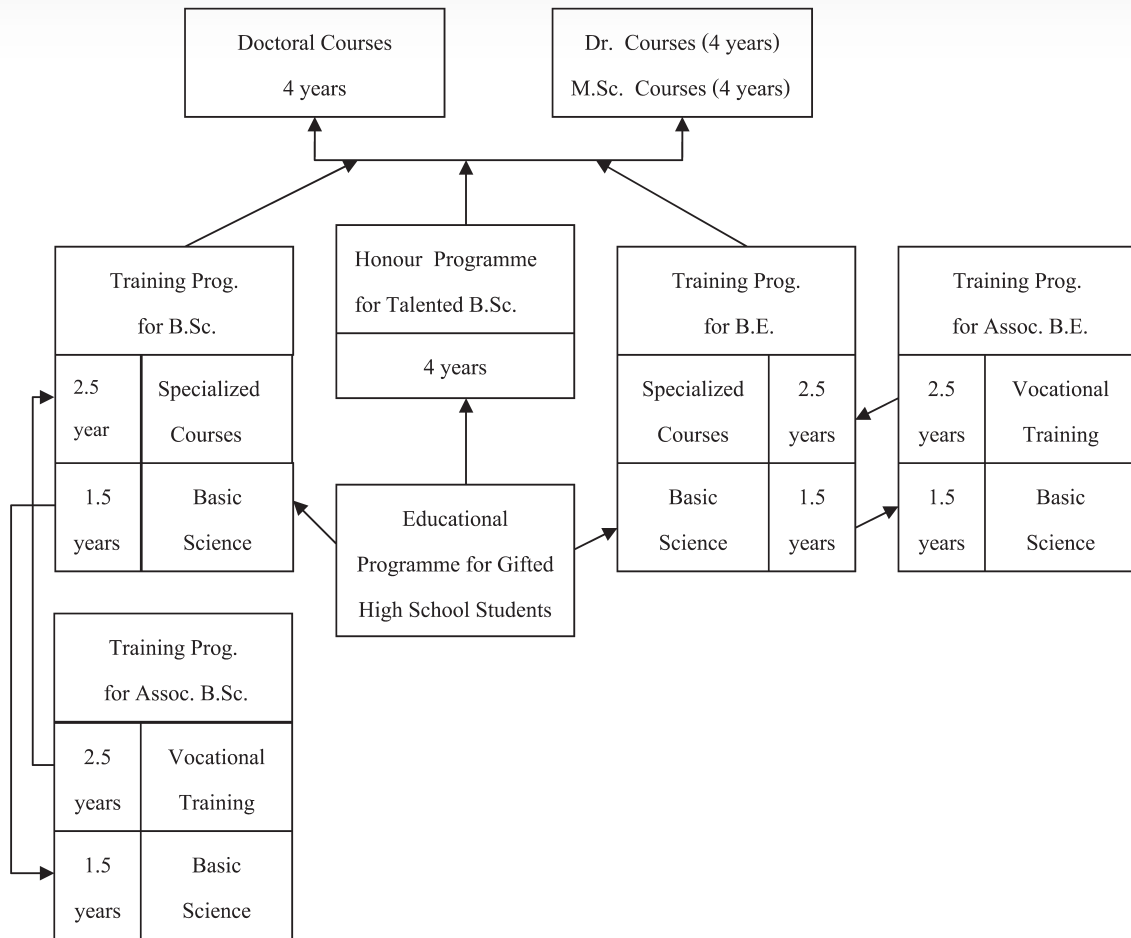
Doctoral Courses
4 years

Dr. Courses (4 years)
M.Sc. Courses (4 years)

Training Prog.
for B.Sc.

| 2.5 year | Specialized Courses |
|---|---|
| 1.5 years | Basic Science |

Honour Programme
for Talented B.Sc.

4 years

Training Prog.
for B.E.

| Specialized Courses | 2.5 years |
|---|---|
| Basic Science | 1.5 years |

Training Prog.
for Assoc. B.E.

| 2.5 years | Vocational Training |
|---|---|
| 1.5 years | Basic Science |

Educational
Programme for Gifted
High School Students

Training Prog.
for Assoc. B.Sc.

| 2.5 years | Vocational Training |
|---|---|
| 1.5 years | Basic Science |